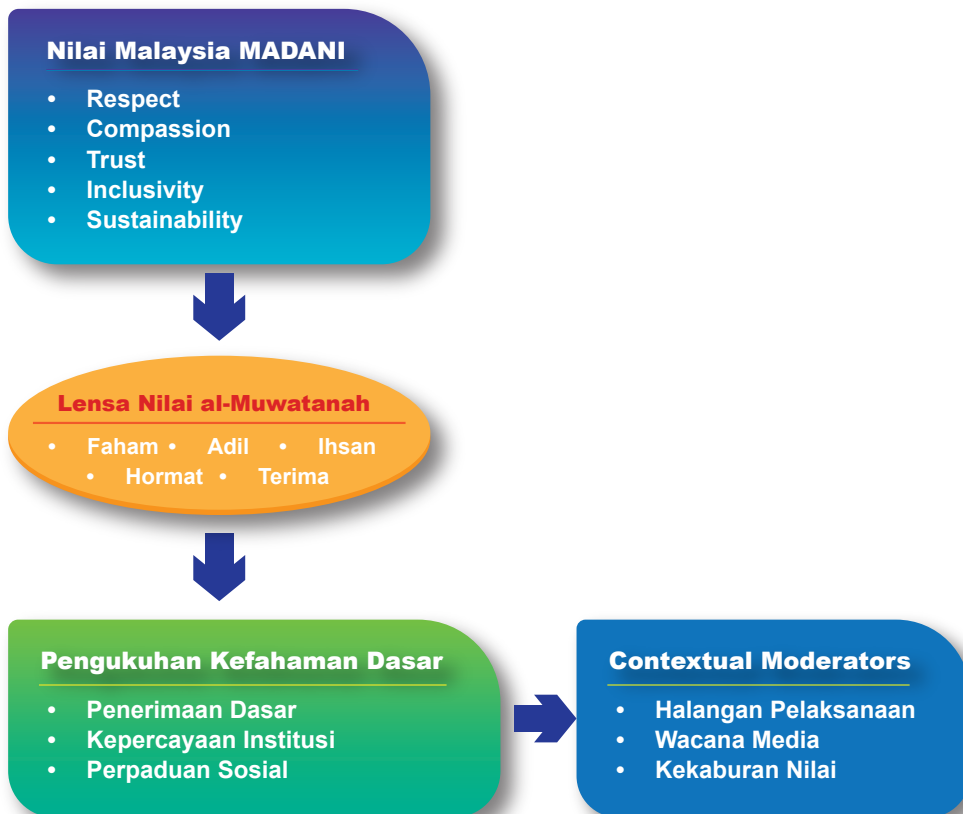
Nilai Malaysia MADANI
• Respect
• Compassion
• Trust
• Inclusivity
• Sustainability

Lensa Nilai al-Muwatanah
• Faham • Adil • Ihsan
• Hormat • Terima

Pengukuhan Kefahaman Dasar
• Penerimaan Dasar
• Kepercayaan Institusi
• Perpaduan Sosial

Contextual Moderators
• Halangan Pelaksanaan
• Wacana Media
• Kekaburan Nilai